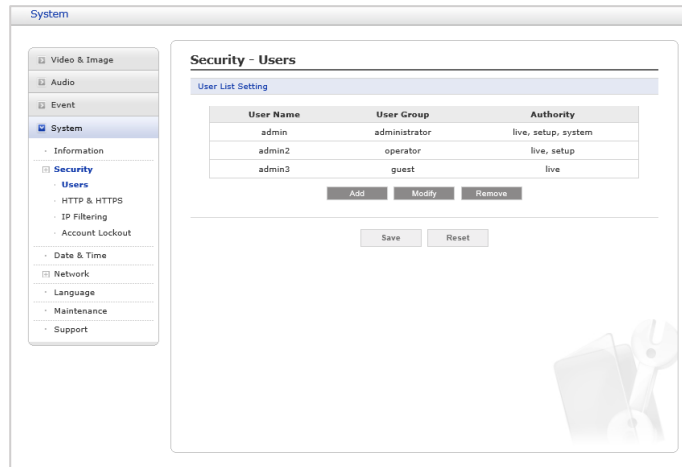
System

Video & Image
Audio
Event
System
Information
Security
Users
HTTP & HTTPS
IP Filtering
Account Lockout
Date & Time
Network
Language
Maintenance
Support

Security - Users

User List Setting

| User Name | User Group | Authority |
|---|---|---|
| admin | administrator | live, setup, system |
| admin2 | operator | live, setup |
| admin3 | guest | live |

Add Modify Remove

Save Reset